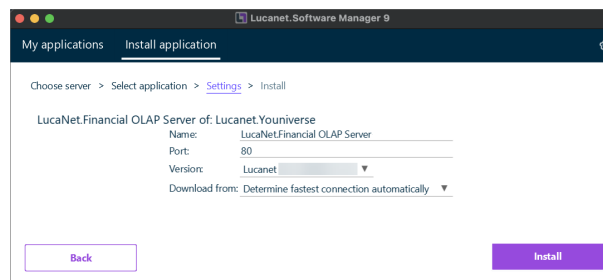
Lucanet.Software Manager 9

My applications Install application

Choose server > Select application > Settings > Install

LucaNet.Financial OLAP Server of: Lucanet.Youniverse

| | |
|---|---|
| Name: | LucaNet.Financial OLAP Server |
| Port: | 80 |
| Version: | Lucanet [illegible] ▼ |
| Download from: | Determine fastest connection automatically ▼ |

Back

Install